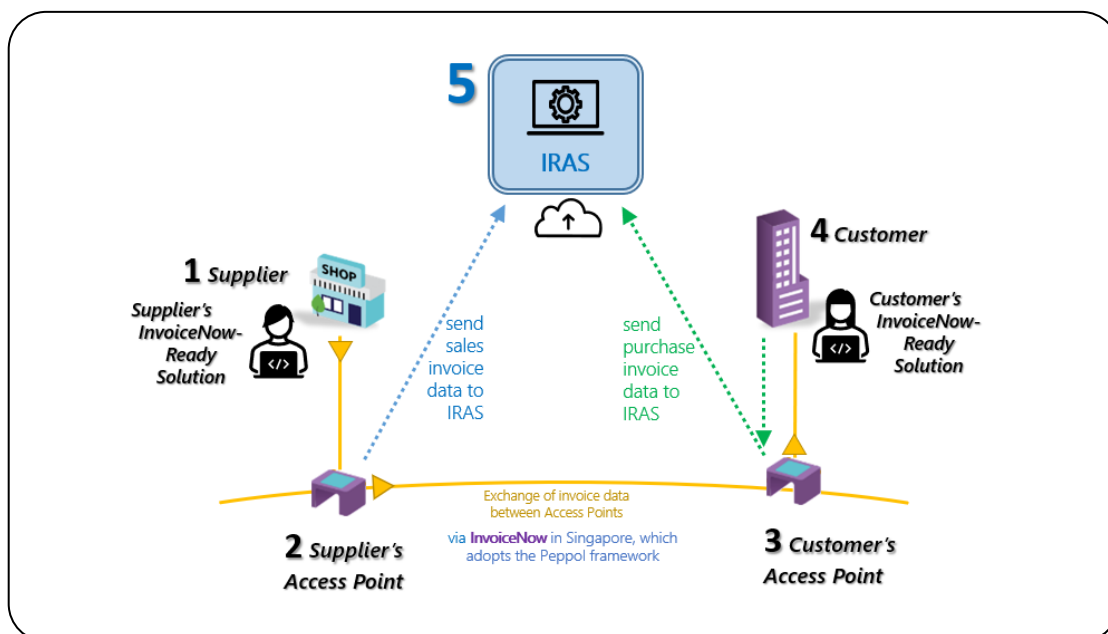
5

IRAS

4 Customer

1 Supplier

SHOP

Supplier's InvoiceNow-Ready Solution

send sales invoice data to IRAS

send purchase invoice data to IRAS

Customer's InvoiceNow-Ready Solution

Exchange of invoice data between Access Points

via InvoiceNow in Singapore, which adopts the Peppol framework

2 Supplier's Access Point

3 Customer's Access Point